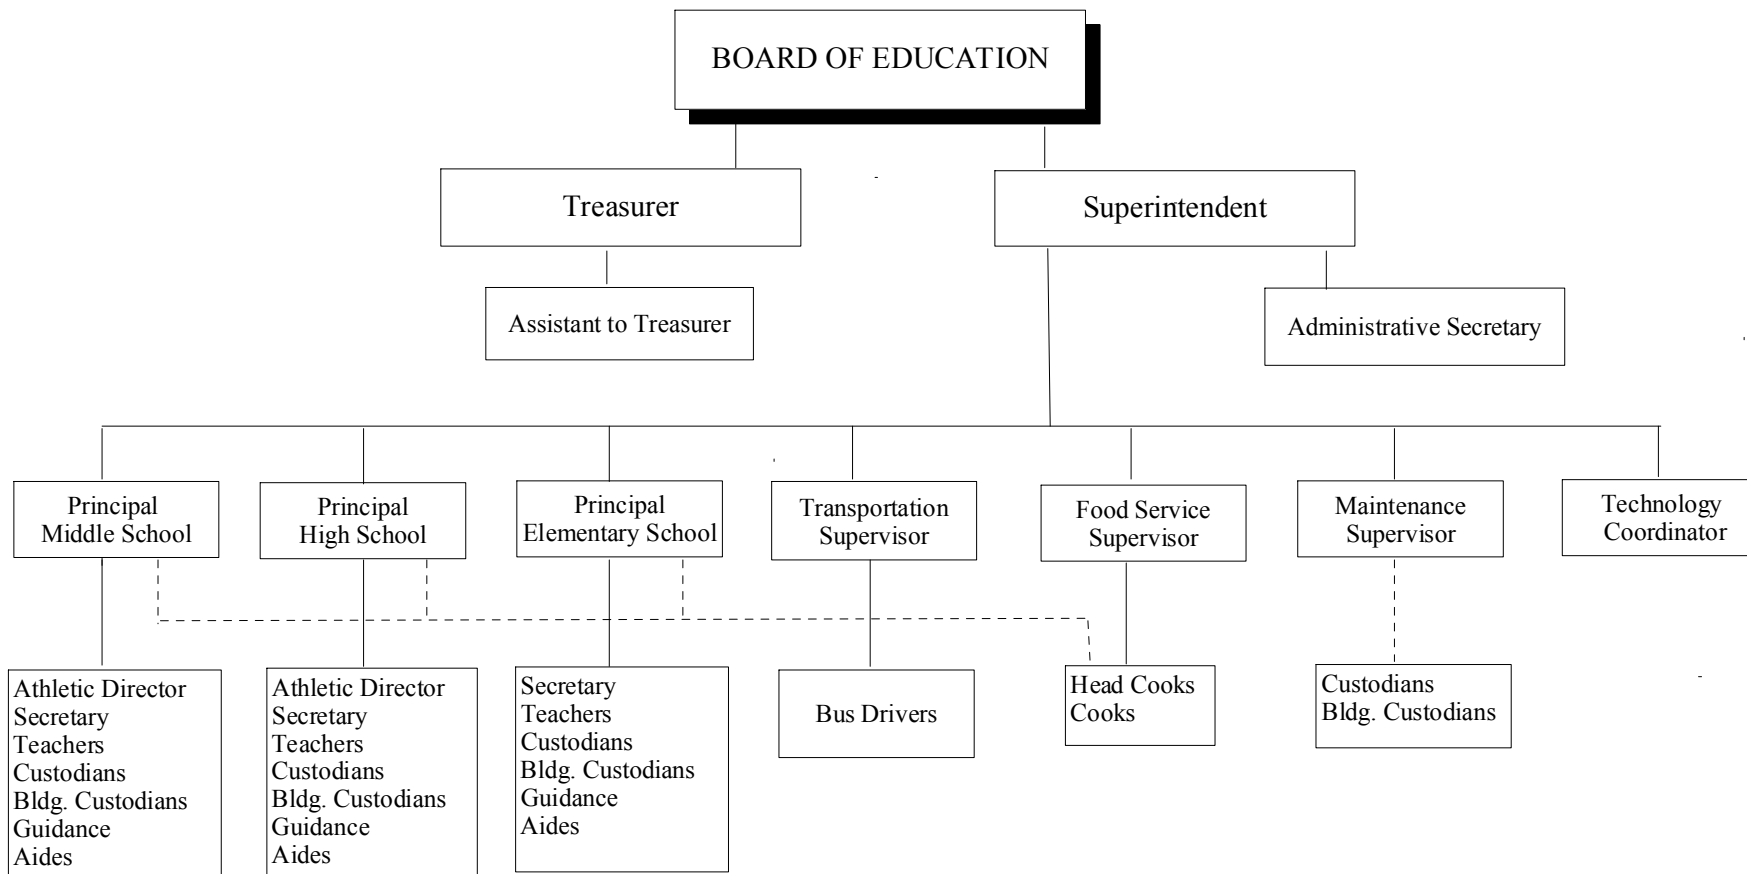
BOARD OF EDUCATION

Treasurer

Superintendent

Assistant to Treasurer

Administrative Secretary

Principal
Middle School

Principal
High School

Principal
Elementary School

Transportation
Supervisor

Food Service
Supervisor

Maintenance
Supervisor

Technology
Coordinator

Athletic Director
Secretary
Teachers
Custodians
Bldg. Custodians
Guidance
Aides

Athletic Director
Secretary
Teachers
Custodians
Bldg. Custodians
Guidance
Aides

Secretary
Teachers
Custodians
Bldg. Custodians
Guidance
Aides

Bus Drivers

Head Cooks
Cooks

Custodians
Bldg. Custodians